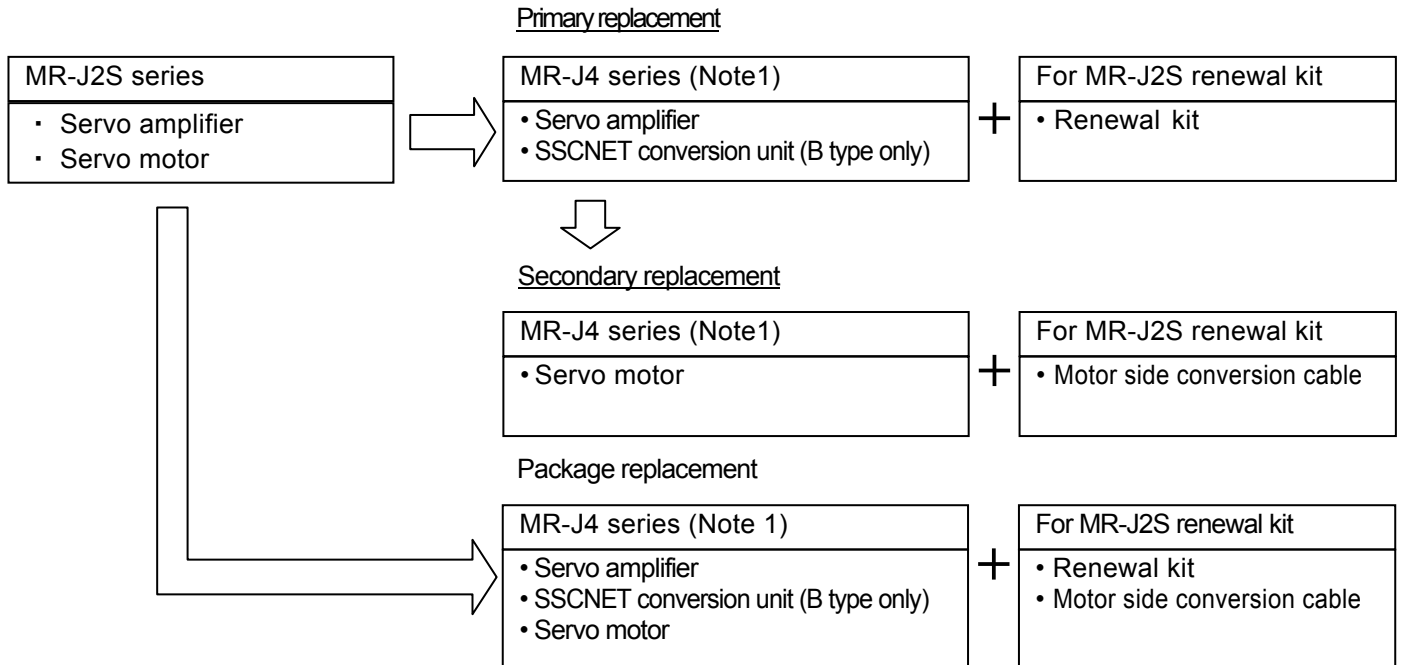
MR-J2S series
・ Servo amplifier
・ Servo motor

Primary replacement

MR-J4 series (Note1)
• Servo amplifier
• SSCNET conversion unit (B type only)

+

For MR-J2S renewal kit
• Renewal kit

Secondary replacement

MR-J4 series (Note1)
• Servo motor

+

For MR-J2S renewal kit
• Motor side conversion cable

Package replacement

MR-J4 series (Note 1)
• Servo amplifier
• SSCNET conversion unit (B type only)
• Servo motor

+

For MR-J2S renewal kit
• Renewal kit
• Motor side conversion cable